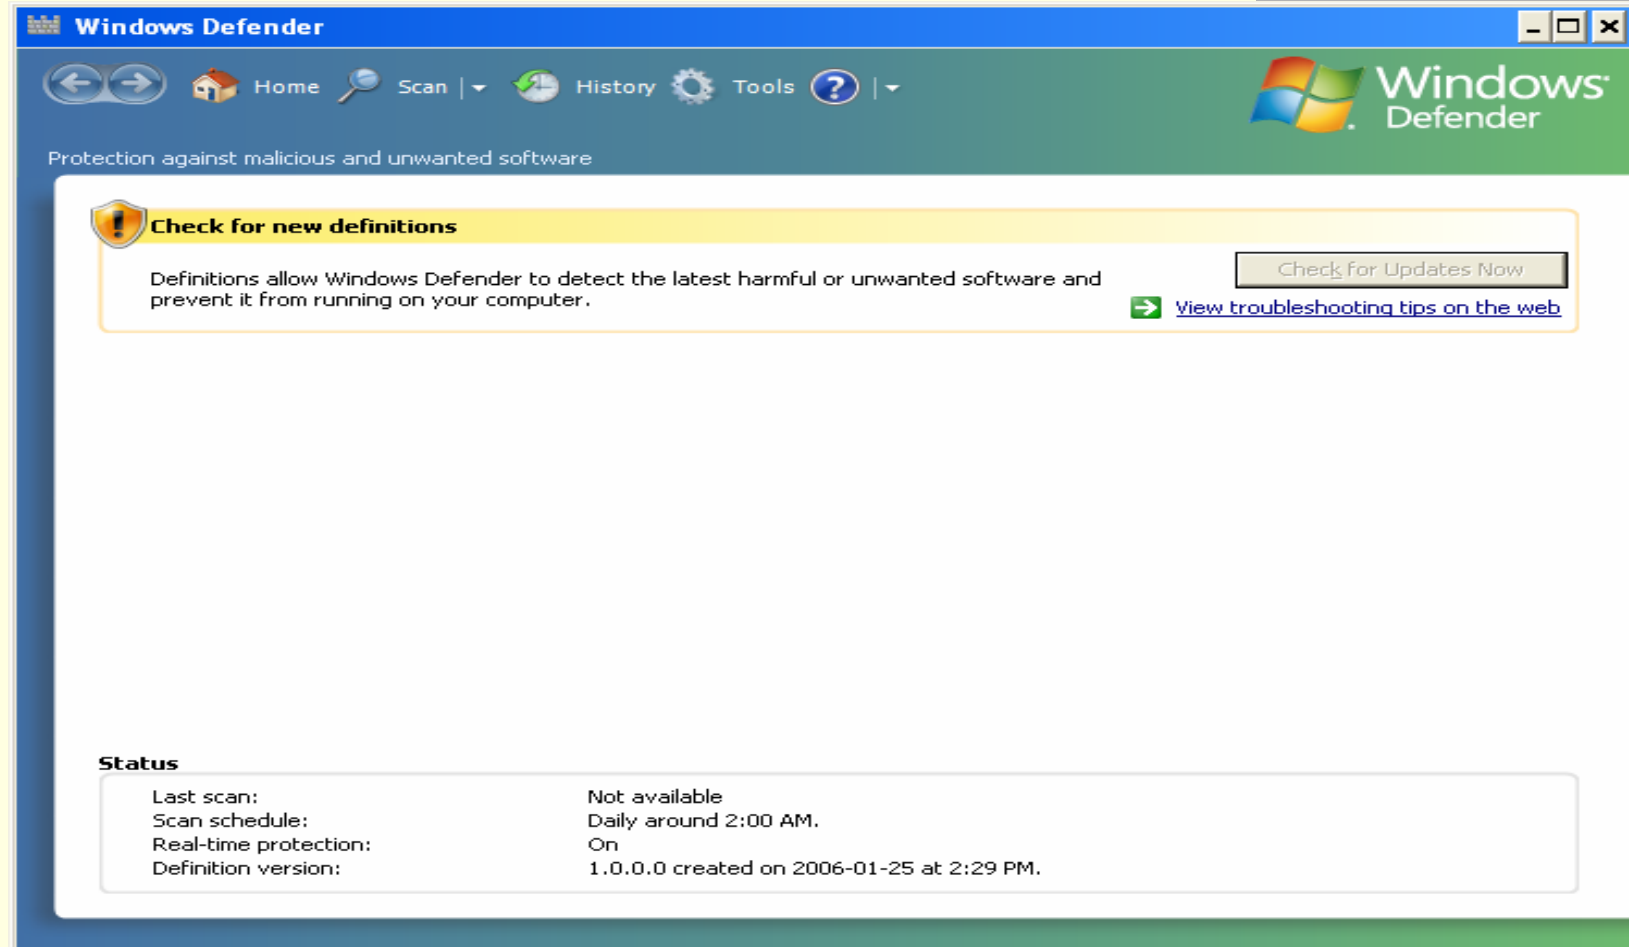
Windows Defender

Home Scan History Tools

Windows Defender

Protection against malicious and unwanted software

Check for new definitions

Definitions allow Windows Defender to detect the latest harmful or unwanted software and prevent it from running on your computer.

Check for Updates Now

View troubleshooting tips on the web

Status

| | |
|---|---|
| Last scan: | Not available |
| Scan schedule: | Daily around 2:00 AM. |
| Real-time protection: | On |
| Definition version: | 1.0.0.0 created on 2006-01-25 at 2:29 PM. |